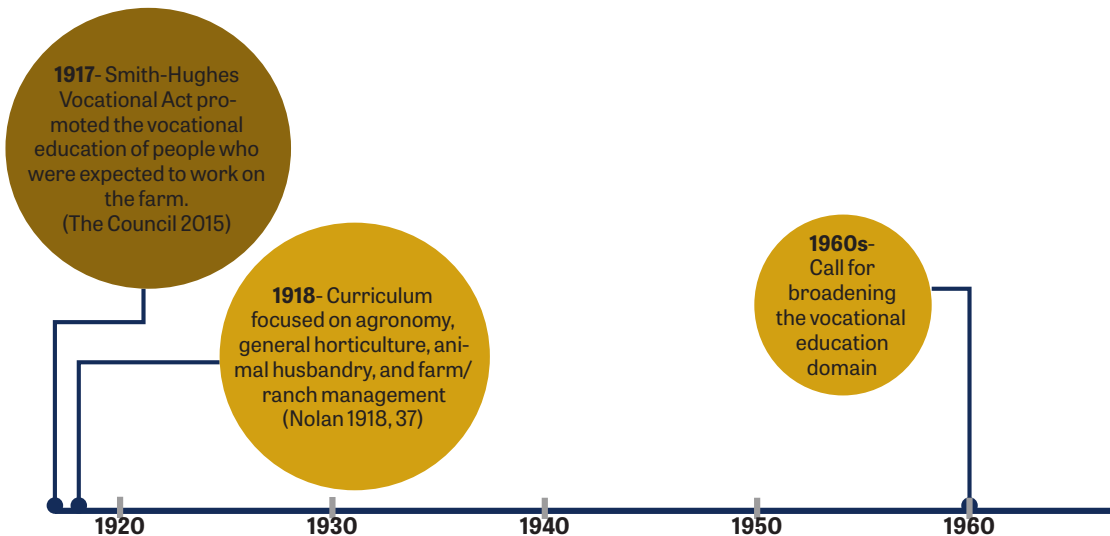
**1917**- Smith-Hughes Vocational Act promoted the vocational education of people who were expected to work on the farm. (The Council 2015)

**1918**- Curriculum focused on agronomy, general horticulture, animal husbandry, and farm/ranch management (Nolan 1918, 37)

**1960s**- Call for broadening the vocational education domain

1920

1930

1940

1950

1960